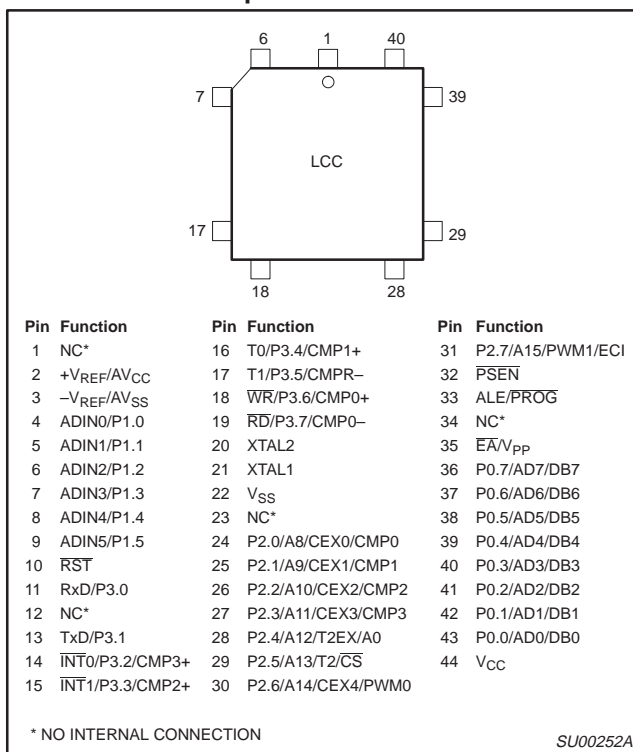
6 1 40

7 39

LCC

17 29

18 28

| Pin | Function | Pin | Function | Pin | Function |
|---|---|---|---|---|---|
| 1 | NC* | 16 | T0/P3.4/CMP1+ | 31 | P2.7/A15/PWM1/ECI |
| 2 | $+V_{REF}/AV_{CC}$ | 17 | T1/P3.5/CMPR– | 32 | $\overline{PSEN}$ |
| 3 | $-V_{REF}/AV_{SS}$ | 18 | $\overline{WR}$/P3.6/CMP0+ | 33 | ALE/$\overline{PROG}$ |
| 4 | ADIN0/P1.0 | 19 | $\overline{RD}$/P3.7/CMP0– | 34 | NC* |
| 5 | ADIN1/P1.1 | 20 | XTAL2 | 35 | $\overline{EA}/V_{PP}$ |
| 6 | ADIN2/P1.2 | 21 | XTAL1 | 36 | P0.7/AD7/DB7 |
| 7 | ADIN3/P1.3 | 22 | $V_{SS}$ | 37 | P0.6/AD6/DB6 |
| 8 | ADIN4/P1.4 | 23 | NC* | 38 | P0.5/AD5/DB5 |
| 9 | ADIN5/P1.5 | 24 | P2.0/A8/CEX0/CMP0 | 39 | P0.4/AD4/DB4 |
| 10 | $\overline{RST}$ | 25 | P2.1/A9/CEX1/CMP1 | 40 | P0.3/AD3/DB3 |
| 11 | RxD/P3.0 | 26 | P2.2/A10/CEX2/CMP2 | 41 | P0.2/AD2/DB2 |
| 12 | NC* | 27 | P2.3/A11/CEX3/CMP3 | 42 | P0.1/AD1/DB1 |
| 13 | TxD/P3.1 | 28 | P2.4/A12/T2EX/A0 | 43 | P0.0/AD0/DB0 |
| 14 | $\overline{INT}$0/P3.2/CMP3+ | 29 | P2.5/A13/T2/$\overline{CS}$ | 44 | $V_{CC}$ |
| 15 | $\overline{INT}$1/P3.3/CMP2+ | 30 | P2.6/A14/CEX4/PWM0 | | |

* NO INTERNAL CONNECTION

SU00252A